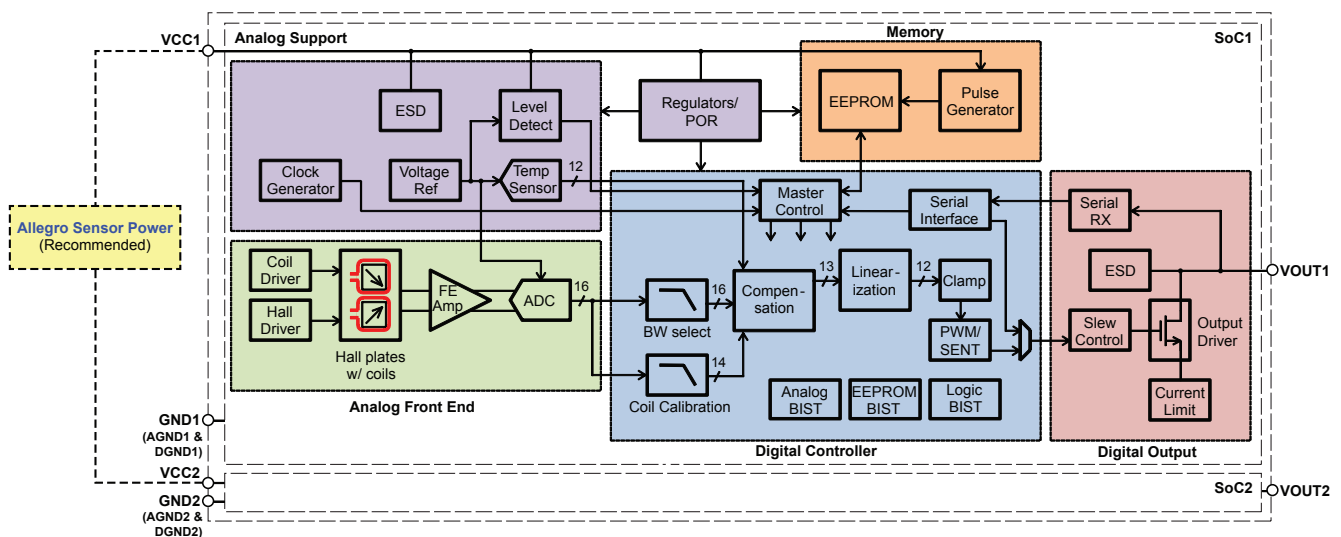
VCC1
Analog Support
Memory
SoC1
ESD
Level Detect
Regulators/ POR
EEPROM
Pulse Generator
Clock Generator
Voltage Ref
Temp Sensor
12
Master Control
Serial Interface
Serial RX
Allegro Sensor Power
(Recommended)
Coil Driver
Hall Driver
FE Amp
ADC
16
BW select
16
Compen-sation
13
Linear-ization
12
Clamp
ESD
VOUT1
PWM/ SENT
Slew Control
Output Driver
Hall plates w/ coils
Coil Calibration
14
Current Limit
Analog BIST
EEPROM BIST
Logic BIST
Analog Front End
GND1
(AGND1 & DGND1)
Digital Controller
Digital Output
VCC2
GND2
(AGND2 & DGND2)
SoC2
VOUT2